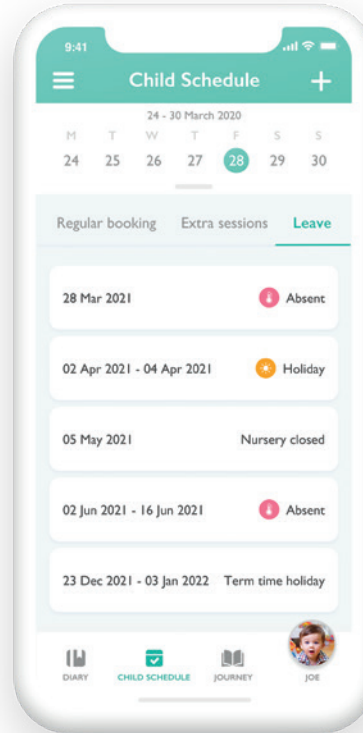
9:41

Child Schedule

24 - 30 March 2020

| M | T | W | T | F | S | S |
|---|---|---|---|---|---|---|
| 24 | 25 | 26 | 27 | 28 | 29 | 30 |

Regular booking Extra sessions Leave

28 Mar 2021 Absent

02 Apr 2021 - 04 Apr 2021 Holiday

05 May 2021 Nursery closed

02 Jun 2021 - 16 Jun 2021 Absent

23 Dec 2021 - 03 Jan 2022 Term time holiday

DIARY CHILD SCHEDULE JOURNEY JOE